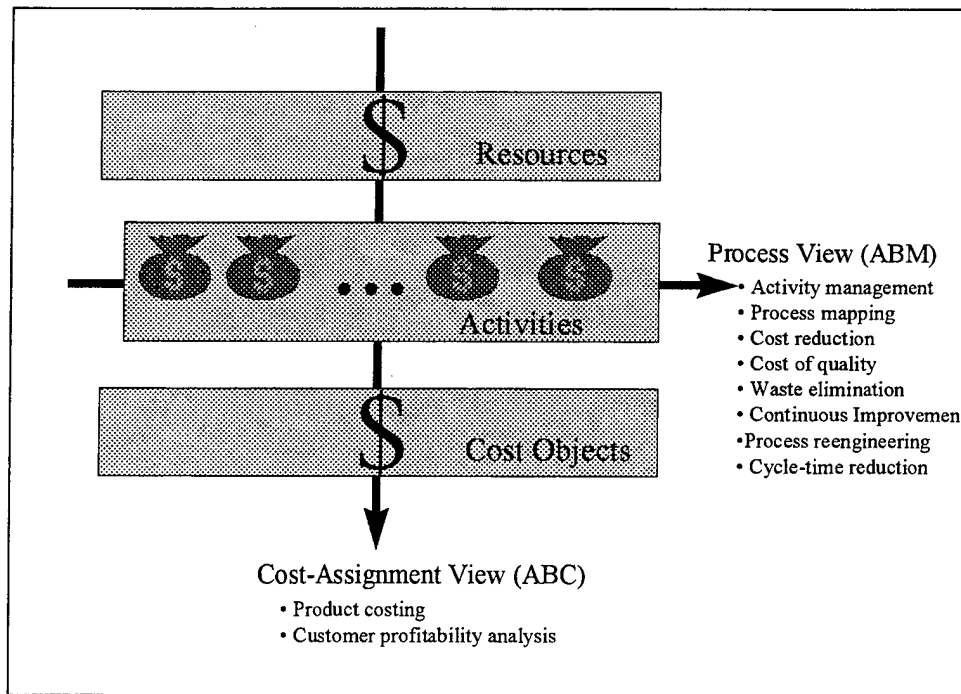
$

Resources

$ $ ... $ $

Activities

$

Cost Objects

Process View (ABM)
• Activity management
• Process mapping
• Cost reduction
• Cost of quality
• Waste elimination
• Continuous Improvemen
•Process reengineering
• Cycle-time reduction

Cost-Assignment View (ABC)
• Product costing
• Customer profitability analysis